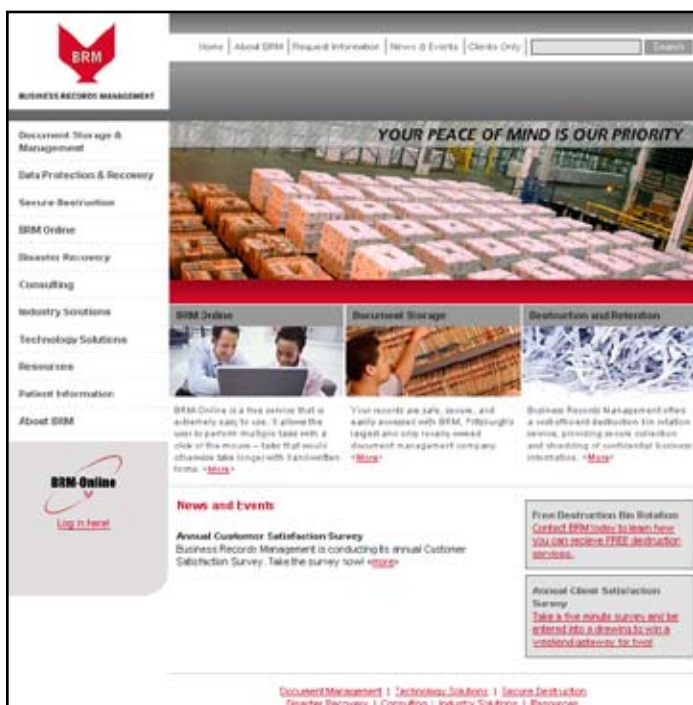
BRM
BUSINESS RECORDS MANAGEMENT

Home | About BRM | Request Information | News & Events | Clients Only | Search

Document Storage & Management
Data Protection & Recovery
Secure Destruction
BRM Online
Disaster Recovery
Consulting
Industry Solutions
Technology Solutions
Resources
Patient Information
About BRM

BRM-Online
Log in here!

YOUR PEACE OF MIND IS OUR PRIORITY

BRM Online
BRM Online is a free service that is extremely easy to use. It allows the user to perform multiple tasks with a click of the mouse – tasks that would otherwise take longer with handwritten forms. <More>

Document Storage
Your records are safe, secure, and easily accessed with BRM, Pittsburgh's largest and only locally owned document management company. <More>

Destruction and Retention
Business Records Management offers a cost-efficient destruction bin rotation service, providing secure collection and shredding of confidential business information. <More>

News and Events

Annual Customer Satisfaction Survey
Business Records Management is conducting its annual Customer Satisfaction Survey. Take the survey now! <more>

Free Destruction Bin Rotation
Contact BRM today to learn how you can recieve FREE destruction services.

Annual Client Satisfaction Survey
Take a five minute survey and be entered into a drawing to win a weekend getaway for two!

Document Management | Technology Solutions | Secure Destruction
Disaster Recovery | Consulting | Industry Solutions | Resources